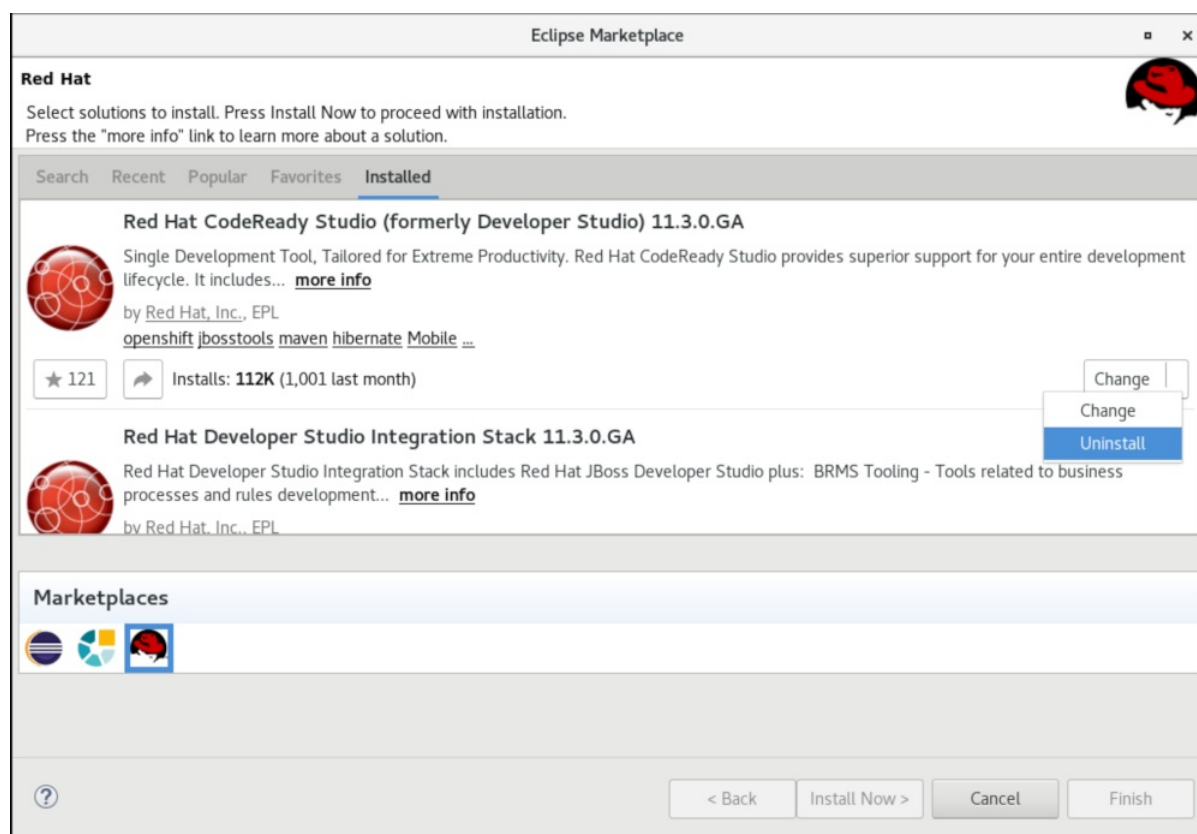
Eclipse Marketplace

Red Hat

Select solutions to install. Press Install Now to proceed with installation.
Press the "more info" link to learn more about a solution.

Search Recent Popular Favorites Installed

Red Hat CodeReady Studio (formerly Developer Studio) 11.3.0.GA

Single Development Tool, Tailored for Extreme Productivity. Red Hat CodeReady Studio provides superior support for your entire development lifecycle. It includes... more info

by Red Hat, Inc., EPL

openshift jbosstools maven hibernate Mobile ...

★ 121

Installs: 112K (1,001 last month)

Change

Change

Uninstall

Red Hat Developer Studio Integration Stack 11.3.0.GA

Red Hat Developer Studio Integration Stack includes Red Hat JBoss Developer Studio plus: BRMS Tooling - Tools related to business processes and rules development... more info

by Red Hat, Inc., EPL

Marketplaces

?

< Back

Install Now >

Cancel

Finish